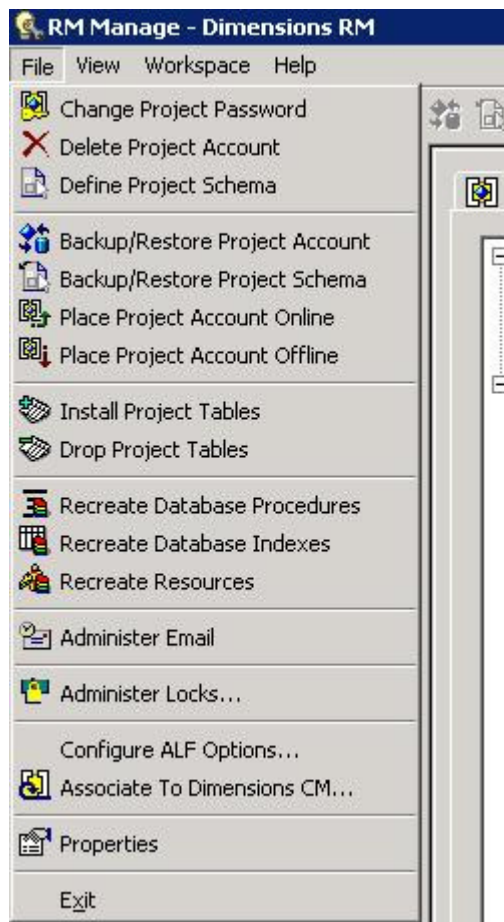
RM Manage - Dimensions RM

File View Workspace Help

Change Project Password
Delete Project Account
Define Project Schema

Backup/Restore Project Account
Backup/Restore Project Schema
Place Project Account Online
Place Project Account Offline

Install Project Tables
Drop Project Tables

Recreate Database Procedures
Recreate Database Indexes
Recreate Resources

Administer Email

Administer Locks...

Configure ALF Options...
Associate To Dimensions CM...

Properties

Exit